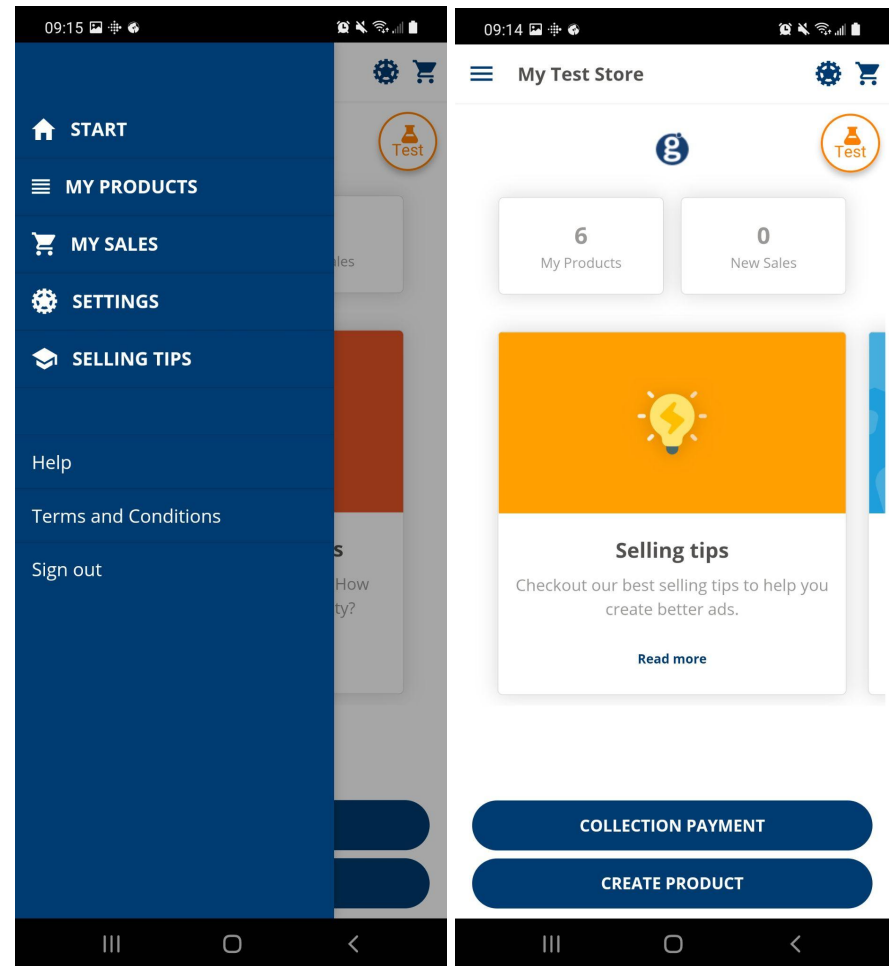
09:15

Test

START

MY PRODUCTS

MY SALES

SETTINGS

SELLING TIPS

Help

Terms and Conditions

Sign out

les

s

How

ty?

09:14

My Test Store

g

Test

6
My Products

0
New Sales

Selling tips

Checkout our best selling tips to help you create better ads.

Read more

COLLECTION PAYMENT

CREATE PRODUCT